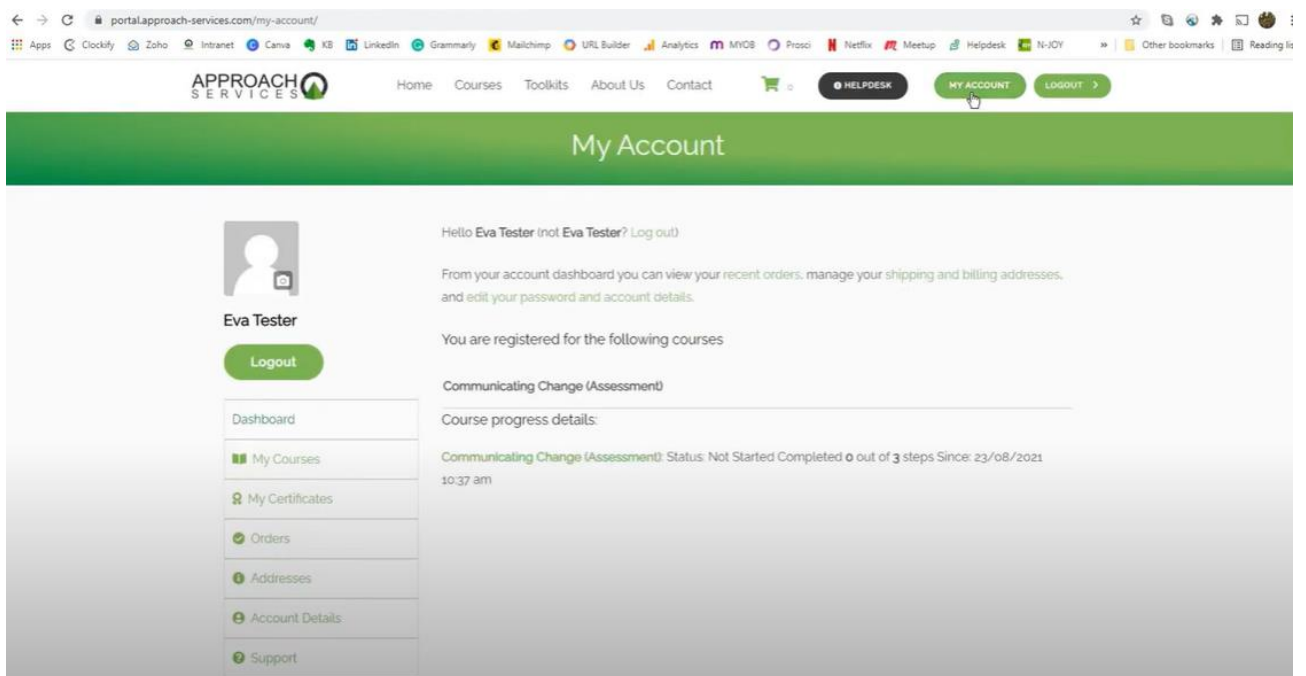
portal.approach-services.com/my-account/

Apps Clockify Zoho Intranet Canva KB LinkedIn Grammarly Mailchimp URL Builder Analytics MYOB Prosci Netflix Meetup Helpdesk N-JOY » Other bookmarks Reading lis

APPROACH SERVICES

Home Courses Toolkits About Us Contact 0 HELPDESK MY ACCOUNT LOGOUT >

My Account

Eva Tester

Logout

Dashboard

My Courses

My Certificates

Orders

Addresses

Account Details

Support

Hello Eva Tester (not Eva Tester? Log out)

From your account dashboard you can view your recent orders, manage your shipping and billing addresses, and edit your password and account details.

You are registered for the following courses

Communicating Change (Assessment)

Course progress details:

Communicating Change (Assessment): Status: Not Started Completed 0 out of 3 steps Since: 23/08/2021 10:37 am